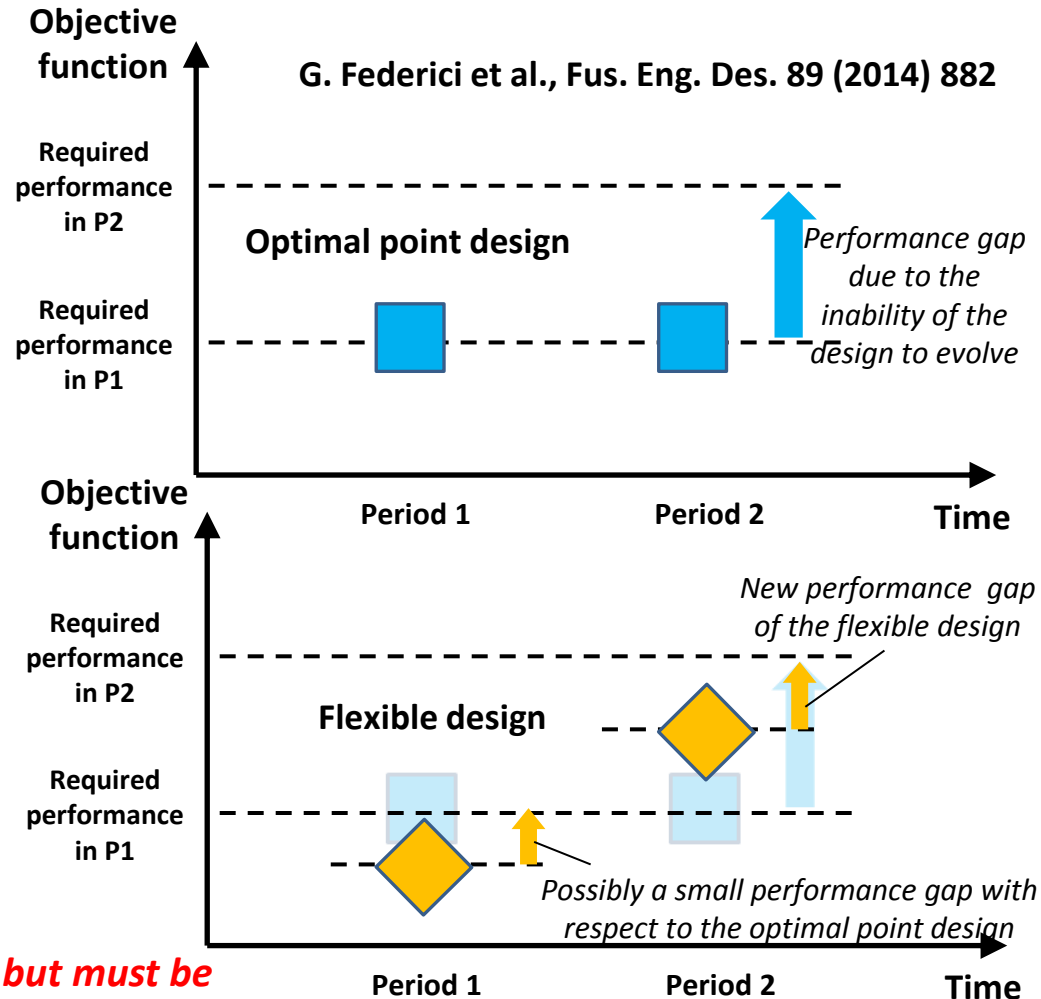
Objective function

G. Federici et al., Fus. Eng. Des. 89 (2014) 882

Required performance in P2

Optimal point design

Performance gap due to the inability of the design to evolve

Required performance in P1

Period 1

Period 2

Time

Objective function

New performance gap of the flexible design

Required performance in P2

Flexible design

Required performance in P1

Possibly a small performance gap with respect to the optimal point design

but must be

Period 1

Period 2

Time